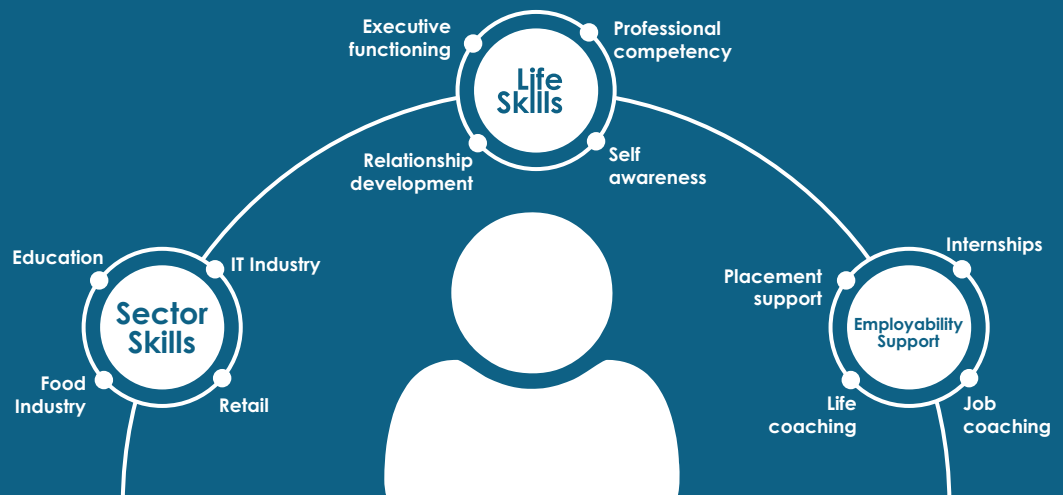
Executive functioning

Life Skills

Professional competency

Relationship development

Self awareness

Education

Sector Skills

IT Industry

Food Industry

Retail

Placement support

Internships

Employability Support

Life coaching

Job coaching